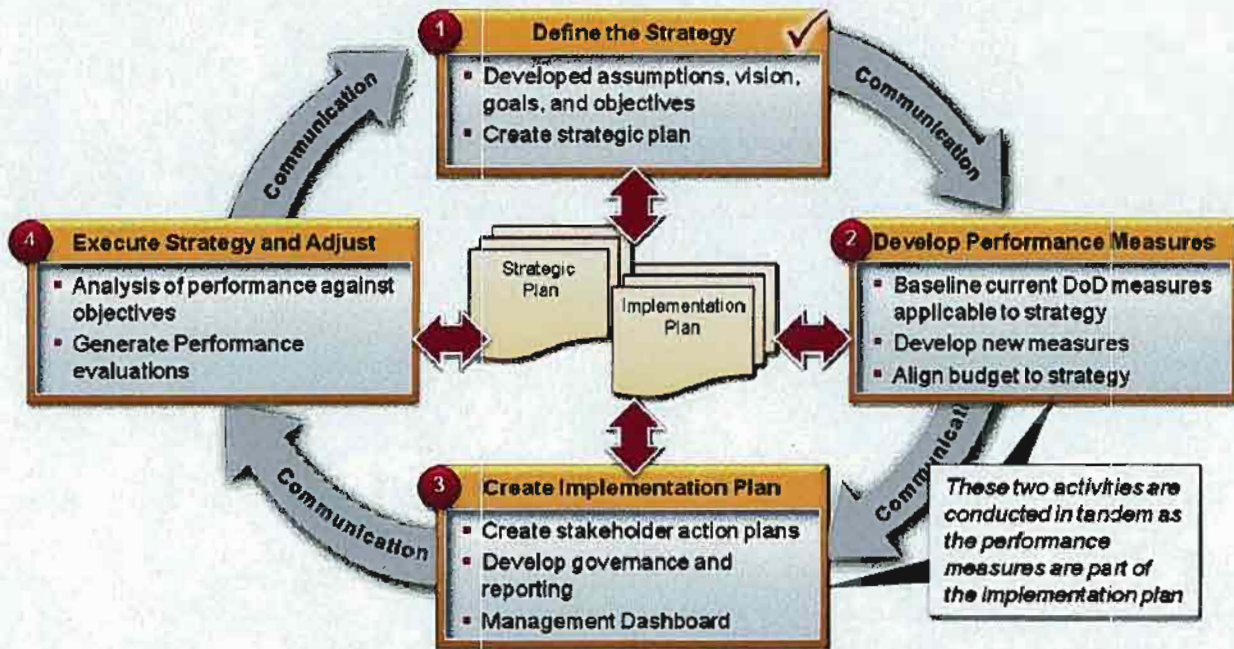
1 Define the Strategy
- Developed assumptions, vision, goals, and objectives
- Create strategic plan

Communication

2 Develop Performance Measures
- Baseline current DoD measures applicable to strategy
- Develop new measures
- Align budget to strategy

Communication

These two activities are conducted in tandem as the performance measures are part of the implementation plan

3 Create Implementation Plan
- Create stakeholder action plans
- Develop governance and reporting
- Management Dashboard

Communication

4 Execute Strategy and Adjust
- Analysis of performance against objectives
- Generate Performance evaluations

Communication

Strategic Plan

Implementation Plan